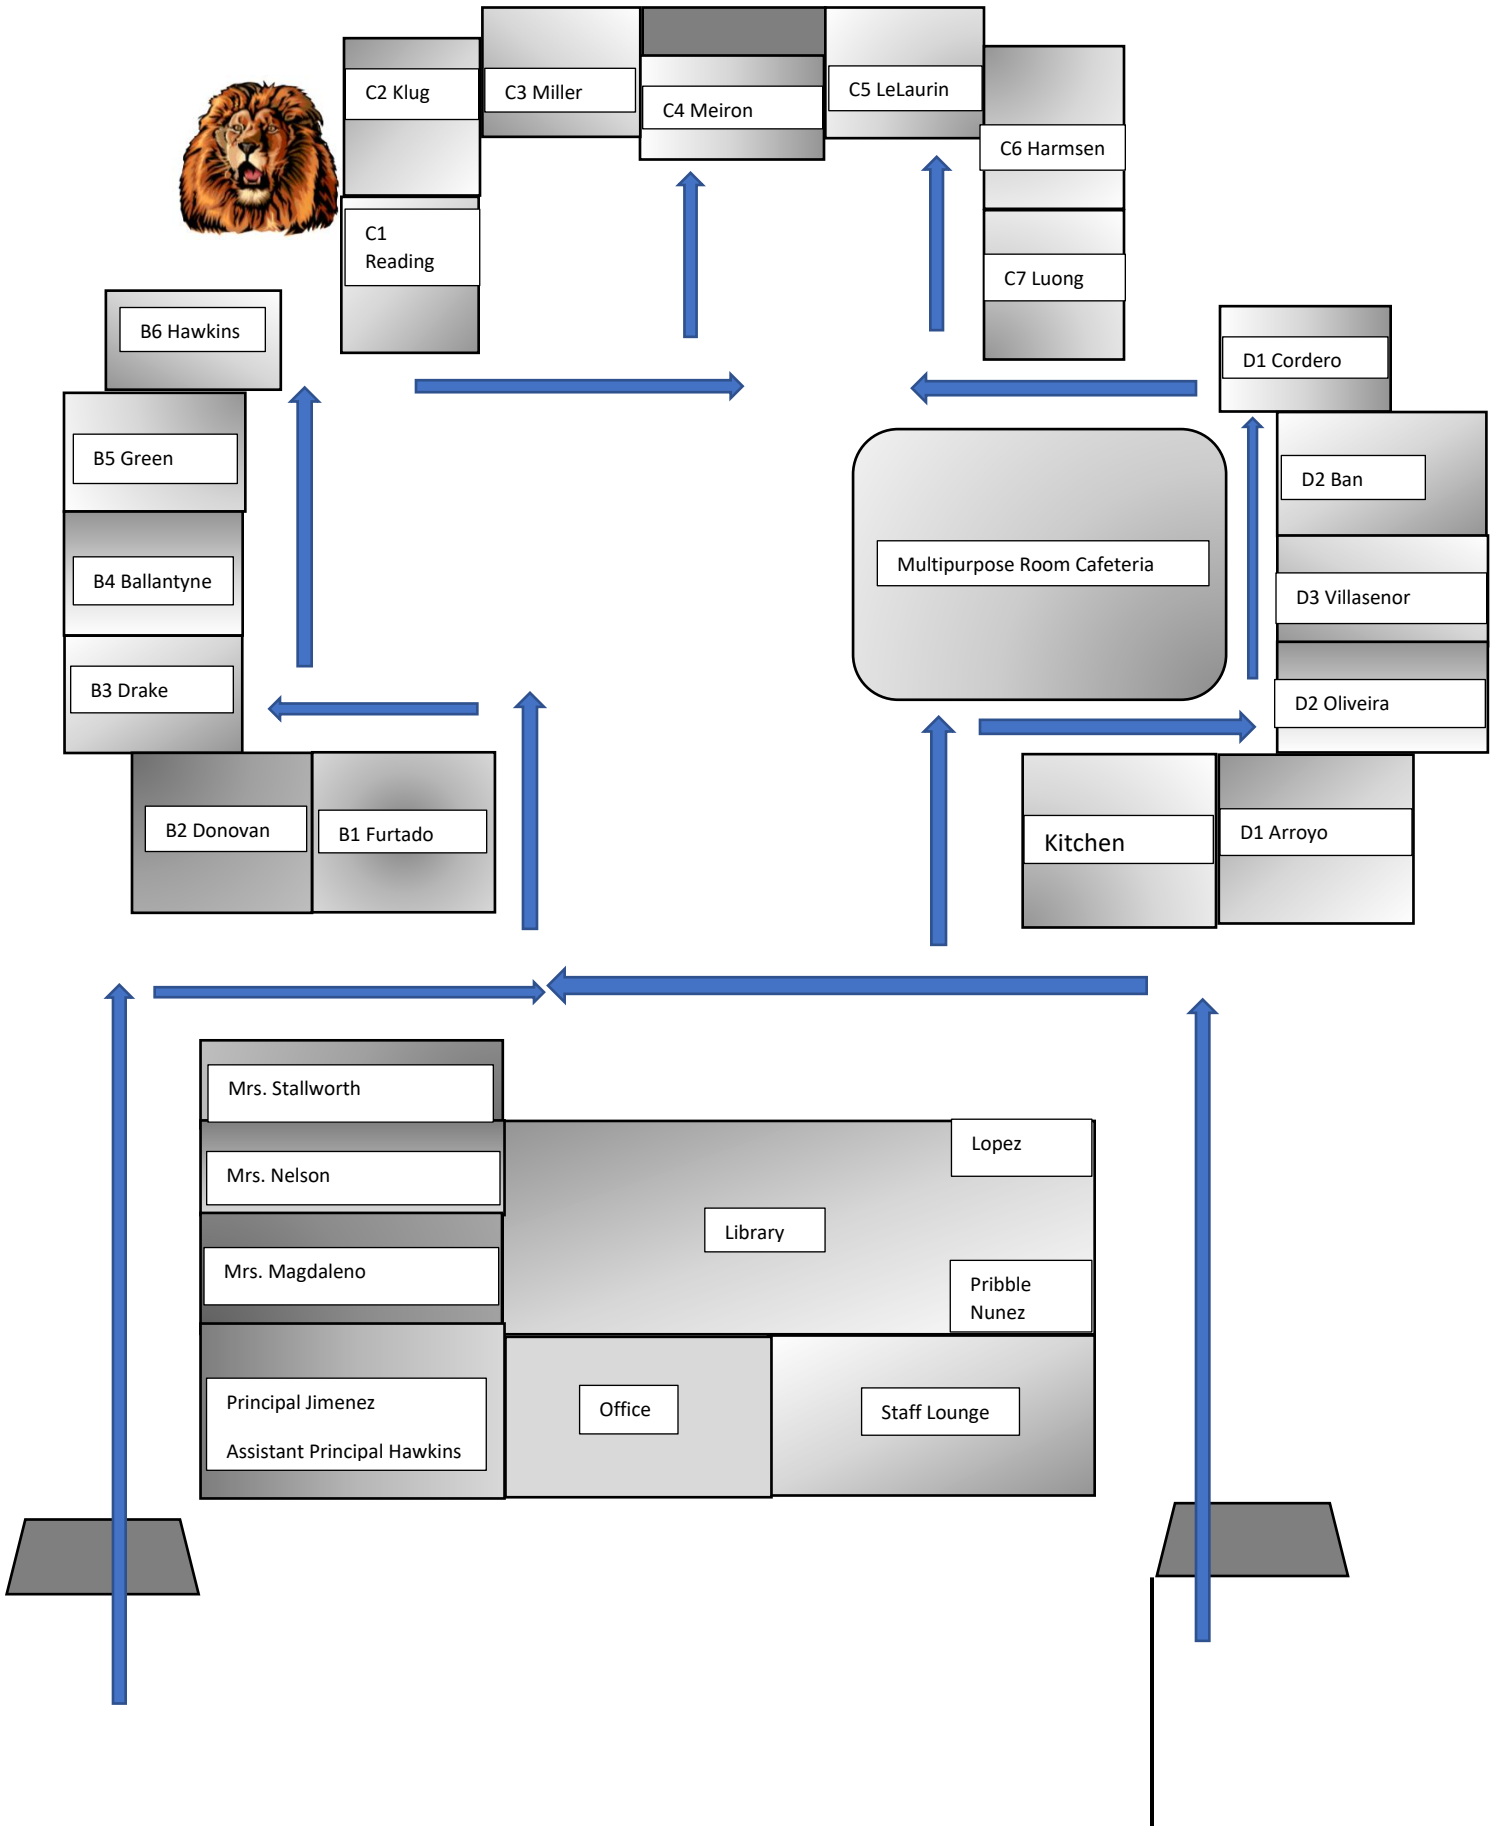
C2 Klug

C3 Miller

C4 Meiron

C5 LeLaurin

C6 Harmsen

C1 Reading

C7 Luong

B6 Hawkins

D1 Cordero

B5 Green

D2 Ban

Multipurpose Room Cafeteria

B4 Ballantyne

D3 Villasenor

B3 Drake

D2 Oliveira

B2 Donovan

B1 Furtado

Kitchen

D1 Arroyo

Mrs. Stallworth

Mrs. Nelson

Lopez

Library

Mrs. Magdaleno

Pribble
Nunez

Principal Jimenez

Assistant Principal Hawkins

Office

Staff Lounge